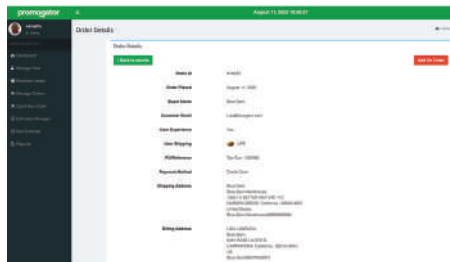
promagator

August 11, 2022 10:25:27

Order Details

Order Details

< Back to results

Add On Order

Order Id

Order Placed

August 11, 2022

Buyer Name

Customer Email

User Experience

Yes

User Shipping

UPS

PO/Reference

Payment Method

Shipping Address

Billing Address

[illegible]